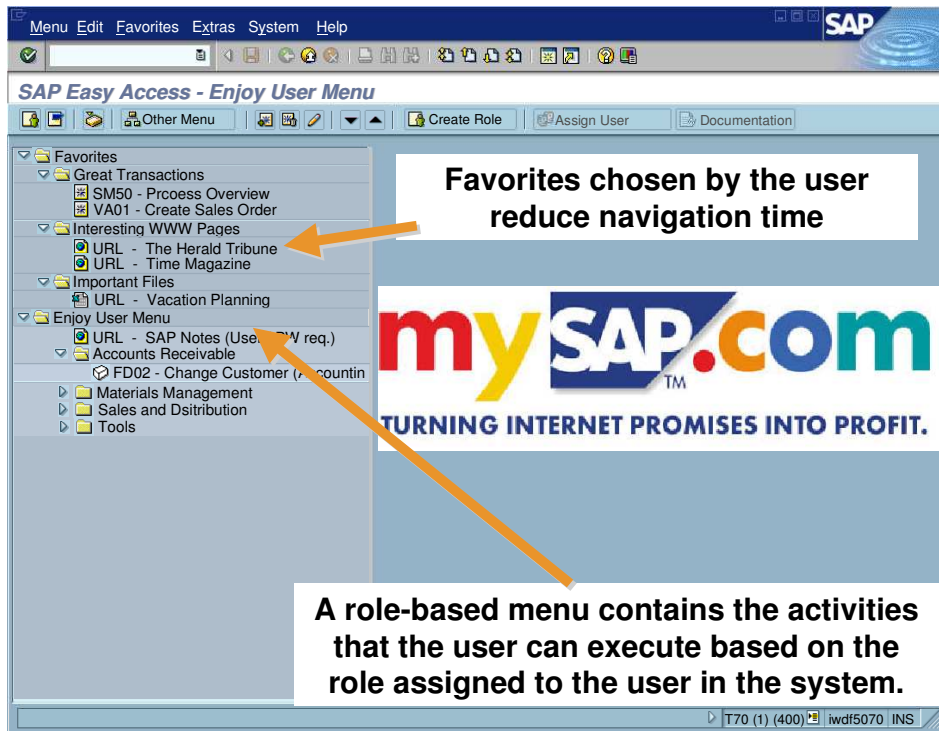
Menu Edit Favorites Extras System Help

SAP

SAP Easy Access - Enjoy User Menu

Other Menu

Create Role

Assign User

Documentation

Favorites
Great Transactions
SM50 - Prcoess Overview
VA01 - Create Sales Order
Interesting WWW Pages
URL - The Herald Tribune
URL - Time Magazine
Important Files
URL - Vacation Planning
Enjoy User Menu
URL - SAP Notes (Use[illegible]W req.)
Accounts Receivable
FD02 - Change Customer ([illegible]ccountin
Materials Management
Sales and Dsitribution
Tools

Favorites chosen by the user reduce navigation time

mySAP.com
TM
TURNING INTERNET PROMISES INTO PROFIT.

A role-based menu contains the activities that the user can execute based on the role assigned to the user in the system.

T70 (1) (400) iwdf5070 INS